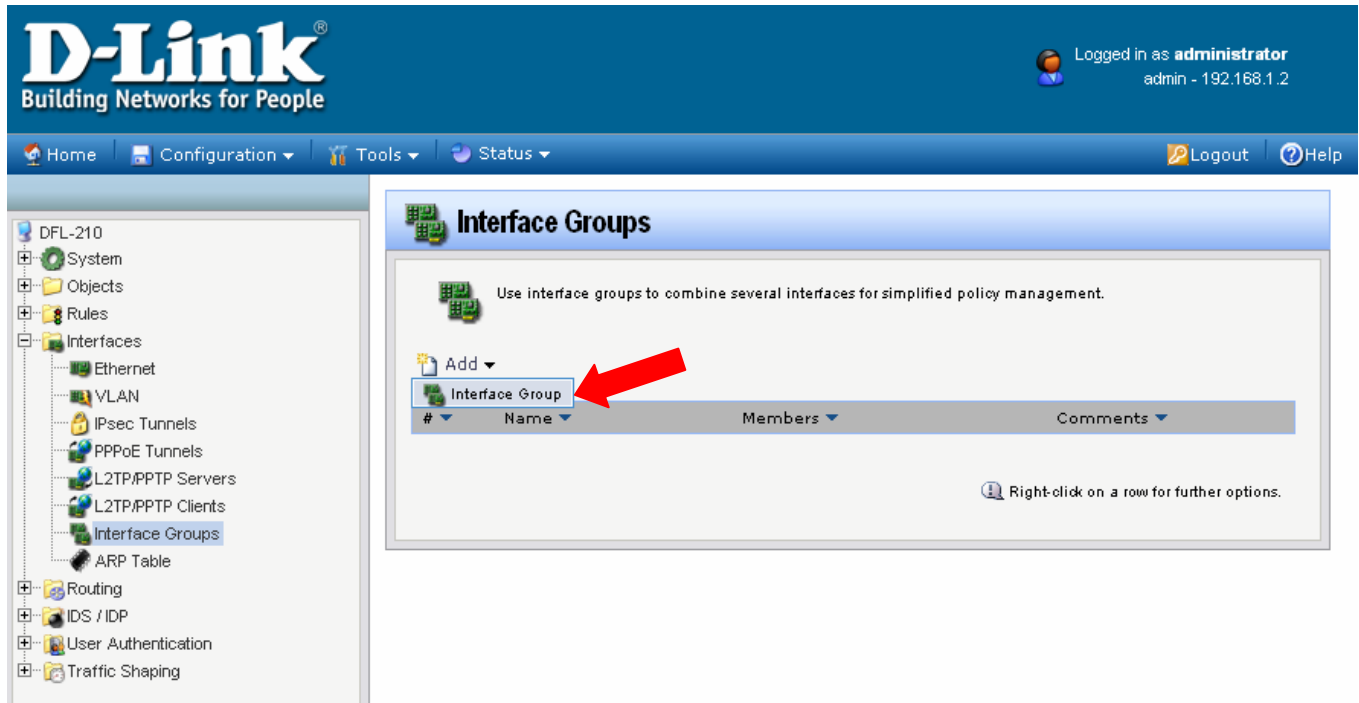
D-Link®
Building Networks for People

Logged in as administrator
admin - 192.168.1.2

Home Configuration Tools Status Logout Help

DFL-210
System
Objects
Rules
Interfaces
Ethernet
VLAN
IPsec Tunnels
PPPoE Tunnels
L2TP/PPTP Servers
L2TP/PPTP Clients
Interface Groups
ARP Table
Routing
IDS / IDP
User Authentication
Traffic Shaping

Interface Groups

Use interface groups to combine several interfaces for simplified policy management.

Add
Interface Group

| # | Name | Members | Comments |
|---|---|---|---|

Right-click on a row for further options.